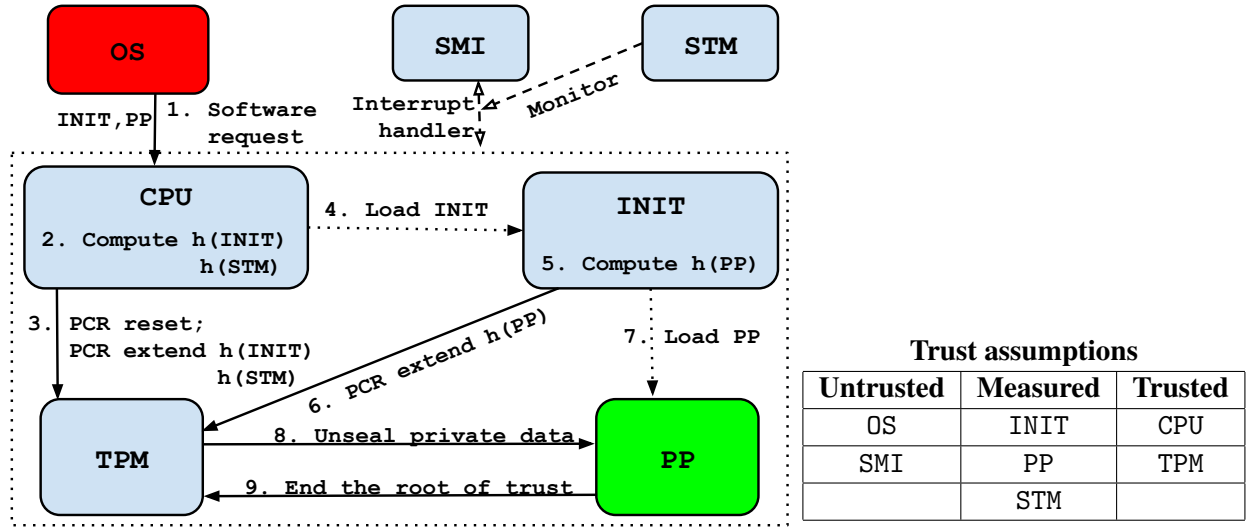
OS

SMI

STM

INIT,PP

1. Software request

Interrupt handler

Monitor

CPU

2. Compute h(INIT) h(STM)

4. Load INIT

INIT

5. Compute h(PP)

3. PCR reset; PCR extend h(INIT) h(STM)

6. PCR extend h(PP)

7. Load PP

TPM

8. Unseal private data

9. End the root of trust

PP

Trust assumptions

| Untrusted | Measured | Trusted |
|---|---|---|
| OS | INIT | CPU |
| SMI | PP | TPM |
| | STM | |